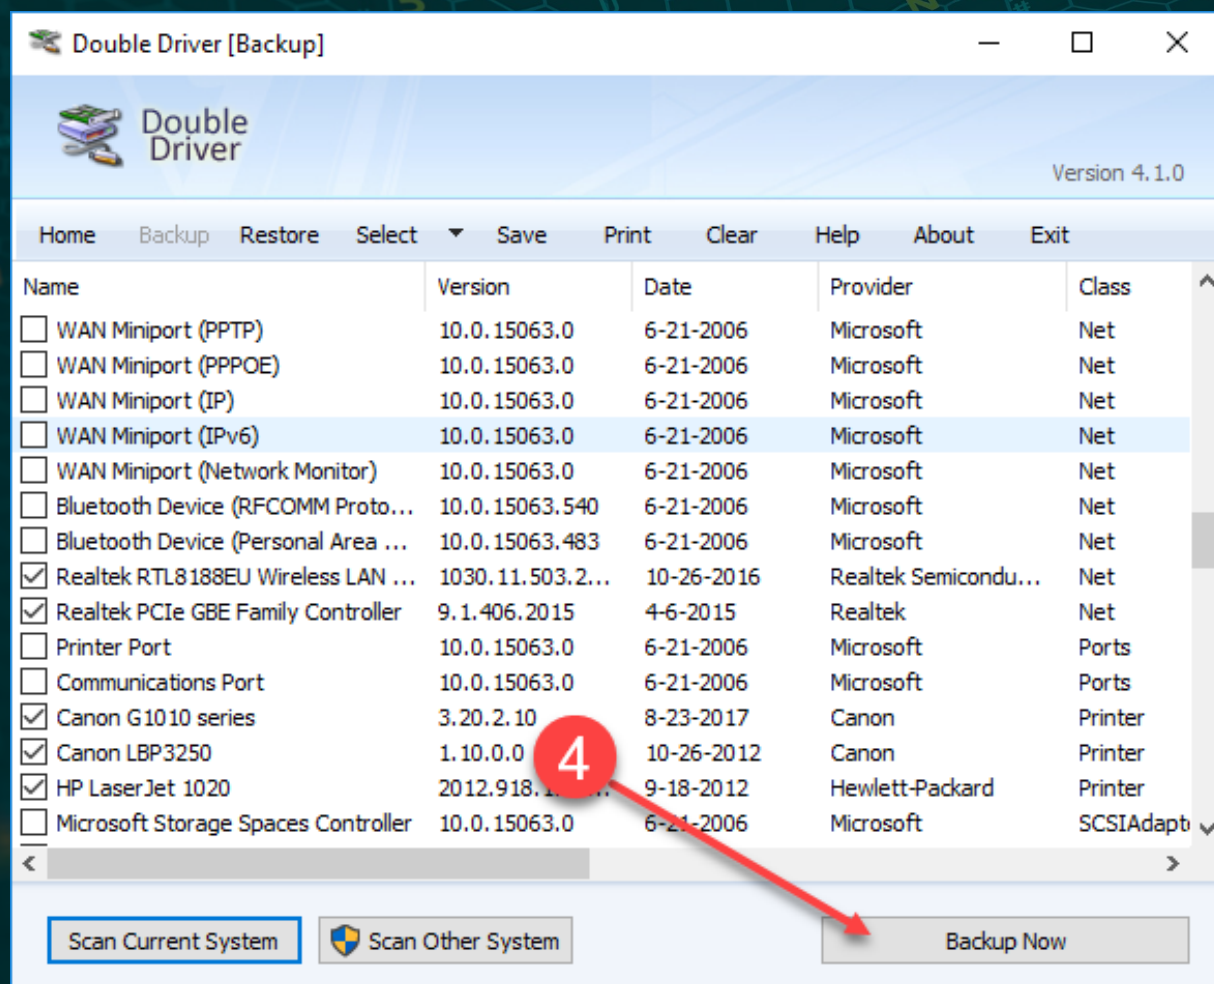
Double Driver [Backup]

Double Driver

Version 4.1.0

Home Backup Restore Select Save Print Clear Help About Exit

| Name | Version | Date | Provider | Class |
|---|---|---|---|---|
| WAN Miniport (PPTP) | 10.0.15063.0 | 6-21-2006 | Microsoft | Net |
| WAN Miniport (PPPOE) | 10.0.15063.0 | 6-21-2006 | Microsoft | Net |
| WAN Miniport (IP) | 10.0.15063.0 | 6-21-2006 | Microsoft | Net |
| WAN Miniport (IPv6) | 10.0.15063.0 | 6-21-2006 | Microsoft | Net |
| WAN Miniport (Network Monitor) | 10.0.15063.0 | 6-21-2006 | Microsoft | Net |
| Bluetooth Device (RFCOMM Proto... | 10.0.15063.540 | 6-21-2006 | Microsoft | Net |
| Bluetooth Device (Personal Area ... | 10.0.15063.483 | 6-21-2006 | Microsoft | Net |
| Realtek RTL8188EU Wireless LAN ... | 1030.11.503.2... | 10-26-2016 | Realtek Semicondu... | Net |
| Realtek PCIe GBE Family Controller | 9.1.406.2015 | 4-6-2015 | Realtek | Net |
| Printer Port | 10.0.15063.0 | 6-21-2006 | Microsoft | Ports |
| Communications Port | 10.0.15063.0 | 6-21-2006 | Microsoft | Ports |
| Canon G1010 series | 3.20.2.10 | 8-23-2017 | Canon | Printer |
| Canon LBP3250 | 1.10.0.0 | 10-26-2012 | Canon | Printer |
| HP LaserJet 1020 | 2012.918.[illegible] | 9-18-2012 | Hewlett-Packard | Printer |
| Microsoft Storage Spaces Controller | 10.0.15063.0 | 6-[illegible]-2006 | Microsoft | SCSIAdapt |

4

Scan Current System Scan Other System Backup Now